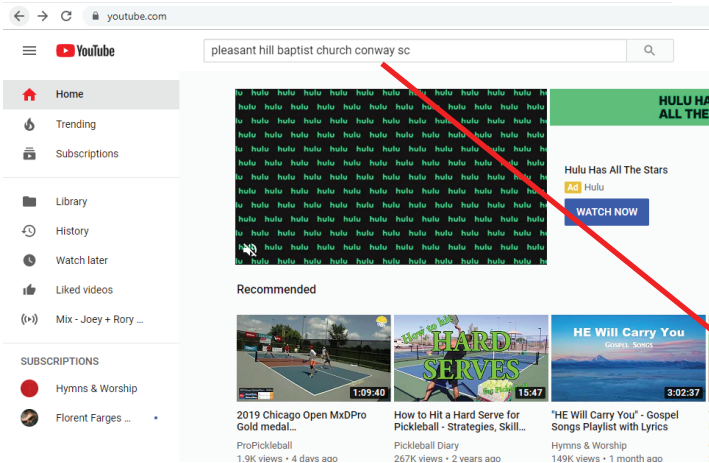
youtube.com

YouTube

pleasant hill baptist church conway sc

Home
Trending
Subscriptions
Library
History
Watch later
Liked videos
Mix - Joey + Rory ...

SUBSCRIPTIONS
Hymns & Worship
Florent Farges ...

hulu hulu hulu hulu hulu hulu hulu hulu hulu hulu hulu hulu hulu hulu hulu hulu hulu hulu hulu hulu hulu hulu hulu hulu hulu hulu hulu hulu hulu hulu hulu hulu hulu hulu hulu hulu hulu hulu hulu hulu hulu hulu hulu hulu hulu hulu hulu hulu hulu hulu hulu hulu hulu hulu hulu hulu hulu hulu hulu hulu hulu hulu hulu hulu hulu hulu hulu hulu hulu hulu hulu hulu hulu hulu hulu hulu hulu hulu hulu hulu hulu hulu hulu hulu hulu hulu hulu hulu hulu hulu

HULU H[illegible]
ALL THE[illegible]

Hulu Has All The Stars
Ad Hulu
WATCH NOW

Recommended

1:09:40
2019 Chicago Open MxDPro Gold medal...
ProPickleball
1.9K views • 4 days ago

How to Hit HARD SERVES
15:47
How to Hit a Hard Serve for Pickleball - Strategies, Skill...
Pickleball Diary
267K views • 2 years ago

HE Will Carry You
GOSPEL SONGS
3:02:37
"HE Will Carry You" - Gospel Songs Playlist with Lyrics
Hymns & Worship
149K views • 1 month ago